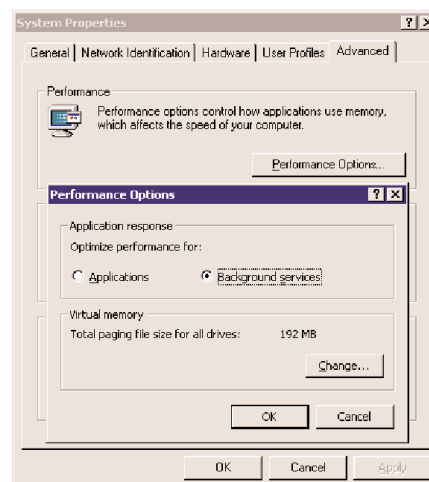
System Properties

General | Network Identification | Hardware | User Profiles | Advanced

Performance

Performance options control how applications use memory, which affects the speed of your computer.

Performance Options...

Performance Options

Application response

Optimize performance for:

Applications

Background services

Virtual memory

Total paging file size for all drives: 192 MB

Change...

OK

Cancel

OK

Cancel

Apply